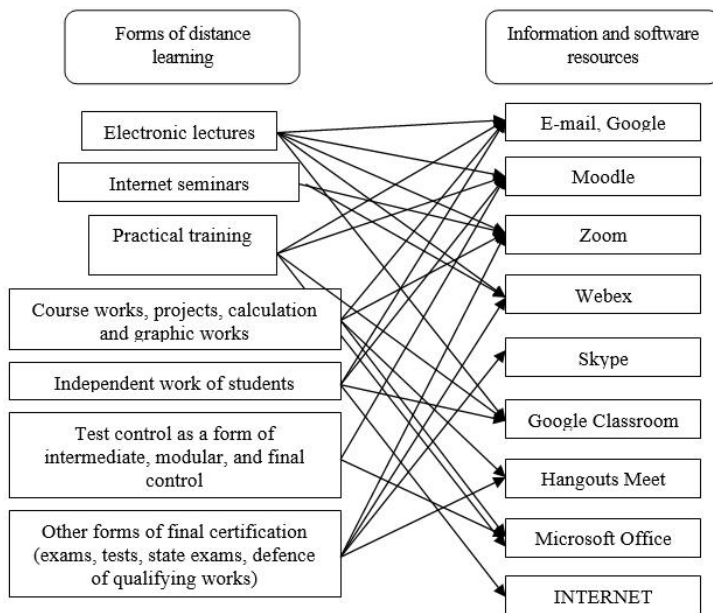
Forms of distance learning

Electronic lectures

Internet seminars

Practical training

Course works, projects, calculation and graphic works

Independent work of students

Test control as a form of intermediate, modular, and final control

Other forms of final certification (exams, tests, state exams, defence of qualifying works)

Information and software resources

E-mail, Google

Moodle

Zoom

Webex

Skype

Google Classroom

Hangouts Meet

Microsoft Office

INTERNET